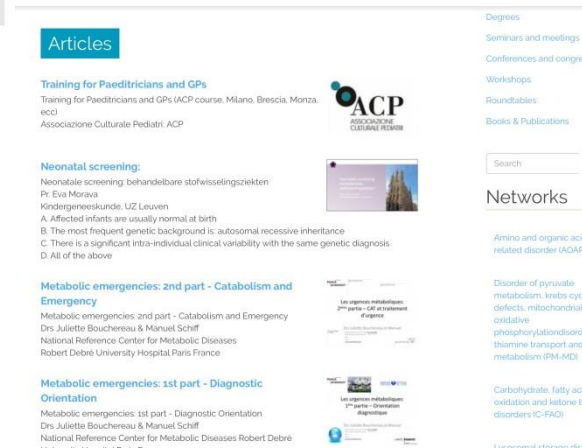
Articles

Training for Paediatricians and GPs

Training for Paediatricians and GPs (ACP course, Milano, Brescia, Monza, ecc)
Associazione Culturale Pediatri: ACP

ACP ASSOCIAZIONE CULTURALE PEDIATRI

Neonatal screening:

Neonatale screening: behandelbare stofwisselingsziekten
Pr. Eva Morava
Kindergeneeskunde, UZ Leuven
A. Affected infants are usually normal at birth
B. The most frequent genetic background is: autosomal recessive inheritance
C. There is a significant intra-individual clinical variability with the same genetic diagnosis
D. All of the above

Metabolic emergencies: 2nd part - Catabolism and Emergency

Metabolic emergencies: 2nd part - Catabolism and Emergency
Drs Juliette Bouchereau & Manuel Schiff
National Reference Center for Metabolic Diseases
Robert Debré University Hospital Paris France

Les urgences métaboliques: 2ème partie – CAT et traitement d'urgence

Metabolic emergencies: 1st part - Diagnostic Orientation

Metabolic emergencies: 1st part - Diagnostic Orientation
Drs Juliette Bouchereau & Manuel Schiff
National Reference Center for Metabolic Diseases Robert Debré

Les urgences métaboliques: 1ère partie – Orientation diagnostique

Degrees
Seminars and meetings
Conferences and congre
Workshops
Roundtables
Books & Publications

Search

Networks

Amino and organic aci related disorder (AOAR

Disorder of pyruvate metabolism, krebs cyc defects, mitochondrial oxidative phosphorylationdisord thiamine transport and metabolism (PM-MD)

Carbohydrate, fatty ac oxidation and ketone b disorders (C-FAO)

Lysosomal storage di